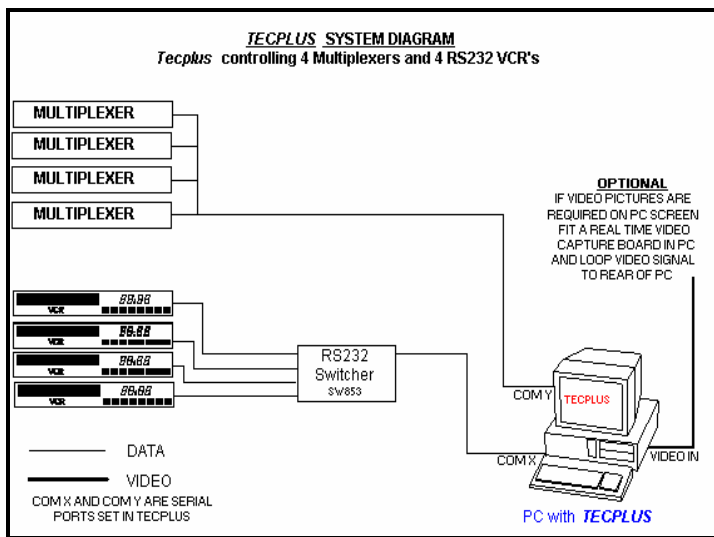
TECPLUS SYSTEM DIAGRAM
Tecplus controlling 4 Multiplexers and 4 RS232 VCR's

MULTIPLEXER
MULTIPLEXER
MULTIPLEXER
MULTIPLEXER

OPTIONAL
IF VIDEO PICTURES ARE REQUIRED ON PC SCREEN FIT A REAL TIME VIDEO CAPTURE BOARD IN PC AND LOOP VIDEO SIGNAL TO REAR OF PC

VCR 88.88
VCR 88.88
VCR 88.88
VCR 88.88

RS232
Switcher
SW853

COM Y
TECPLUS
COM X
VIDEO IN

DATA
VIDEO
COM X AND COM Y ARE SERIAL PORTS SET IN TECPLUS

PC with TECPLUS